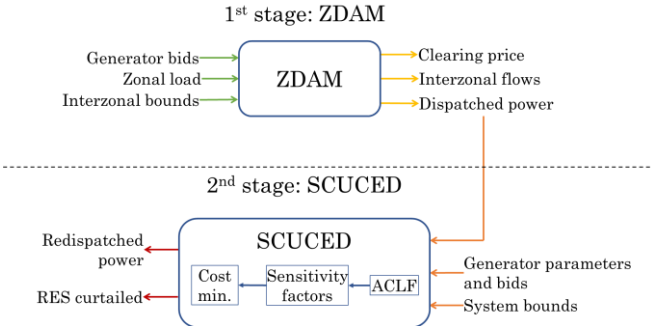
1st stage: ZDAM

Generator bids
Zonal load
Interzonal bounds

ZDAM

Clearing price
Interzonal flows
Dispatched power

2nd stage: SCUCED

Redispatched power
RES curtailed

SCUCED

Cost min.
Sensitivity factors
ACLF

Generator parameters and bids
System bounds